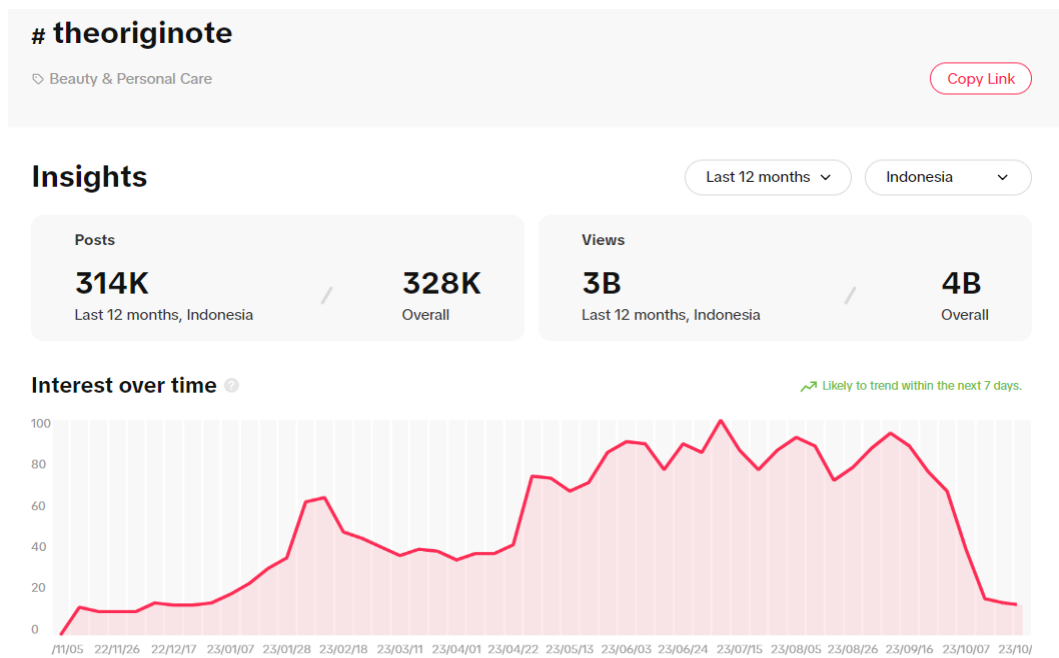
# theoriginote

Beauty & Personal Care

Copy Link

Insights

Last 12 months

Indonesia

Posts

314K
Last 12 months, Indonesia

/

328K
Overall

Views

3B
Last 12 months, Indonesia

/

4B
Overall

Interest over time

Likely to trend within the next 7 days.

100
80
60
40
20
0

/11/05 22/11/26 22/12/17 23/01/07 23/01/28 23/02/18 23/03/11 23/04/01 23/04/22 23/05/13 23/06/03 23/06/24 23/07/15 23/08/05 23/08/26 23/09/16 23/10/07 23/10/